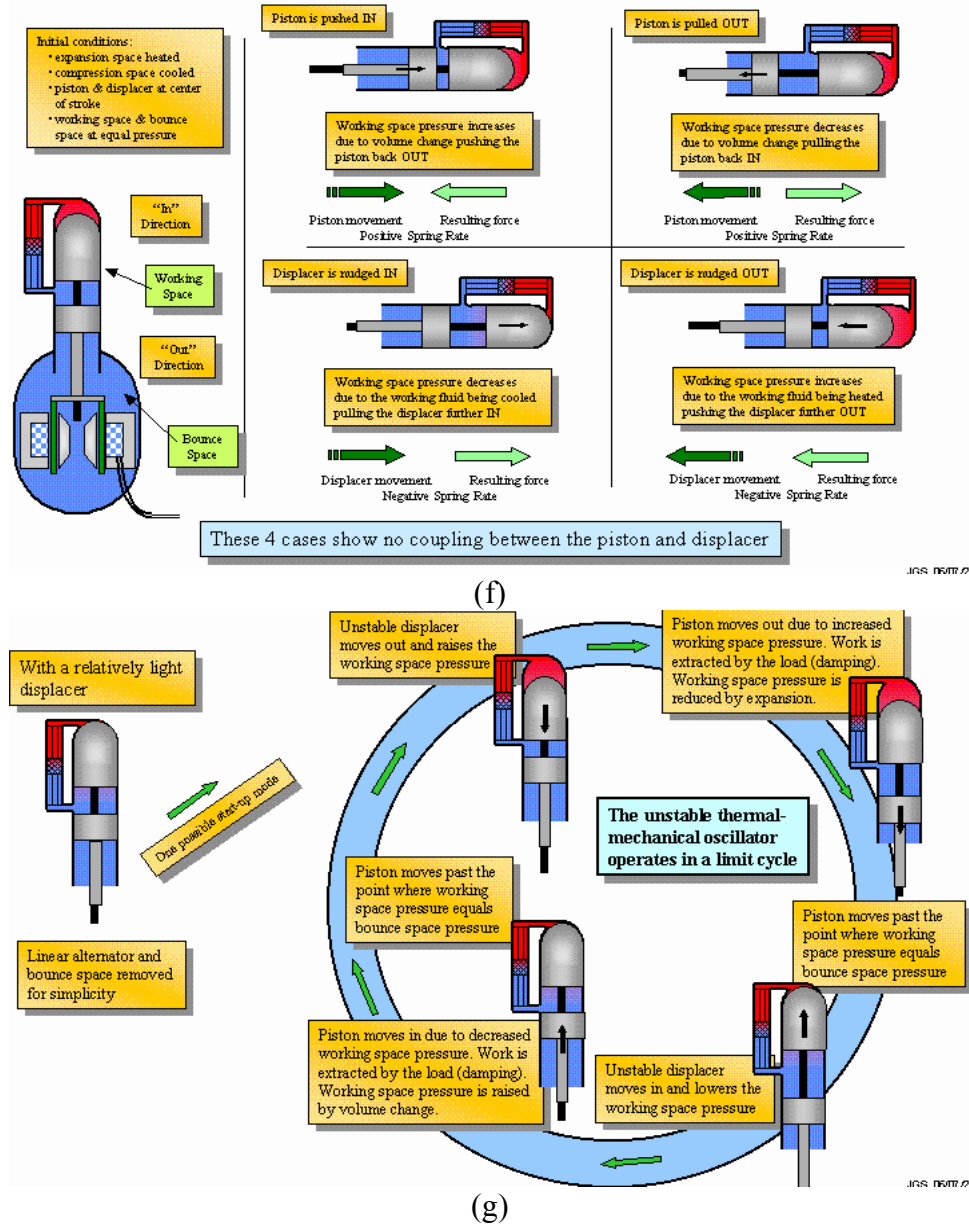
Initial conditions:
• expansion space heated
• compression space cooled
• piston & displacer at center of stroke
• working space & bounce space at equal pressure

"In" Direction

Working Space

"Out" Direction

Bounce Space

Piston is pushed IN

Working space pressure increases due to volume change pushing the piston back OUT

Piston movement Resulting force
Positive Spring Rate

Piston is pulled OUT

Working space pressure decreases due to volume change pulling the piston back IN

Piston movement Resulting force
Positive Spring Rate

Displacer is nudged IN

Working space pressure decreases due to the working fluid being cooled pulling the displacer further IN

Displacer movement Resulting force
Negative Spring Rate

Displacer is nudged OUT

Working space pressure increases due to the working fluid being heated pushing the displacer further OUT

Displacer movement Resulting force
Negative Spring Rate

These 4 cases show no coupling between the piston and displacer

JGS 05/07/2

(f)

With a relatively light displacer

One possible start-up mode

Linear alternator and bounce space removed for simplicity

Unstable displacer moves out and raises the working space pressure

Piston moves out due to increased working space pressure. Work is extracted by the load (damping). Working space pressure is reduced by expansion.

The unstable thermal-mechanical oscillator operates in a limit cycle

Piston moves past the point where working space pressure equals bounce space pressure

Piston moves past the point where working space pressure equals bounce space pressure

Piston moves in due to decreased working space pressure. Work is extracted by the load (damping). Working space pressure is raised by volume change.

Unstable displacer moves in and lowers the working space pressure

JGS 05/07/2

(g)